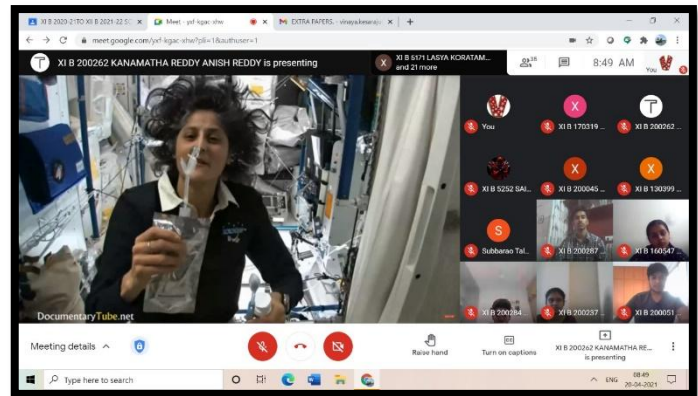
XI B 2020-21TO XI B 2021-22 S ×
Meet - yxf-kgac-shw ×
EXTRA PAPERS - vinaya.kesarapu ×
+
meet.google.com/yxf-kgac-shw?pli=1&authuser=1
T
XI B 200262 KANAMATHA REDDY ANISH REDDY is presenting
X
XI B 5171 LASYA KORATAM... and 21 more
25
8:49 AM
You
You
XI B 170319 ...
XI B 200262 ...
XI B 5252 SAI...
XI B 200045 ...
XI B 130399 ...
Subbarao Tal...
XI B 200287
XI B 160547...
XI B 200284
XI B 200237
XI B 200051
DocumentaryTube.net
Meeting details
Raise hand
Turn on captions
XI B 200262 KANAMATHA RE... is presenting
Type here to search
ENG
08:49
20-04-2021